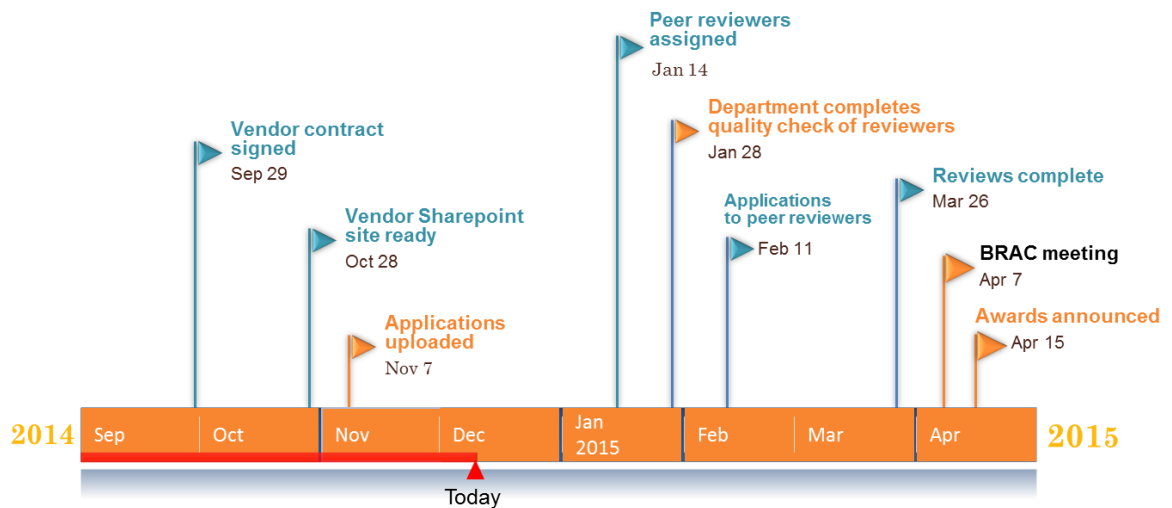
Peer reviewers assigned
Jan 14

Department completes quality check of reviewers
Jan 28

Vendor contract signed
Sep 29

Reviews complete
Mar 26

Vendor Sharepoint site ready
Oct 28

Applications to peer reviewers
Feb 11

BRAC meeting
Apr 7

Applications uploaded
Nov 7

Awards announced
Apr 15

2014 Sep Oct Nov Dec Jan 2015 Feb Mar Apr 2015

Today